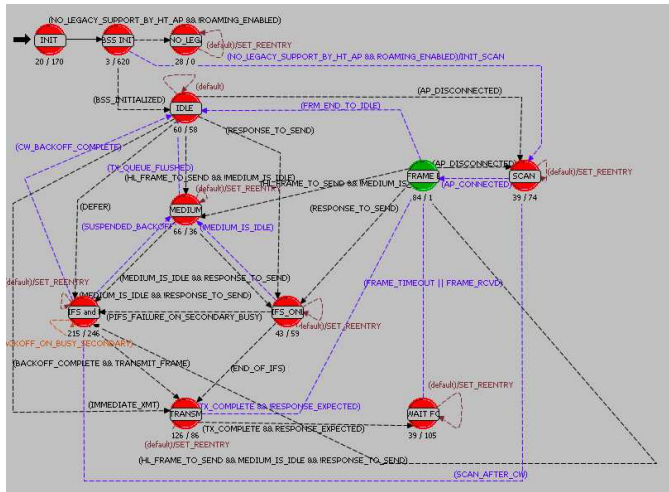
(NO_LEGACY_SUPPORT_BY_HT_AP && !ROAMING_ENABLED)

INIT
20 / 170

BSS INIT
3 / 620

NO_LEG
28 / 0

(default)/SET_REENTRY

(NO_LEGACY_SUPPORT_BY_HT_AP && ROAMING_ENABLED)/INIT_SCAN

(default)

(BSS_INITIALIZED)

IDLE
60 / 58

(AP_DISCONNECTED)

(FRM_END_TO_IDLE)

(CW_BACKOFF_COMPLETE)

(RESPONSE_TO_SEND)

(TX_QUEUE_FLUSHED)

(HL_FRAME_TO_SEND && !MEDIUM_IS_IDLE)

(default)/SET_REENTRY

(AP_DISCONNECTED)

FRAME_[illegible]
84 / 1

HL_FRAME_TO_SEND && MEDIUM_IS_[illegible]

(AP_CONNECTED)

SCAN
39 / 74

(default)/SET_REENTRY

(DEFER)

MEDIUM
66 / 36

(RESPONSE_TO_SEND)

(SUSPENDED_BACKOFF)

(MEDIUM_IS_IDLE)

(MEDIUM_IS_IDLE && RESPONSE_TO_SEND)

(default)/SET_REENTRY

(MEDIUM_IS_IDLE && !RESPONSE_TO_SEND)

IFS and
215 / 246

(PIFS_FAILURE_ON_SECONDARY_BUSY)

IFS_ON
43 / 59

(default)/SET_REENTRY

(FRAME_TIMEOUT || FRAME_RCVD)

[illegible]KOFF_ON_BUSY_SECONDARY)

(BACKOFF_COMPLETE && TRANSMIT_FRAME)

(END_OF_IFS)

(default)/SET_REENTRY

(IMMEDIATE_XMT)

TRANSM
126 / 86

(TX_COMPLETE && !RESPONSE_EXPECTED)

WAIT FC
39 / 105

(TX_COMPLETE && RESPONSE_EXPECTED)

(default)/SET_REENTRY

(HL_FRAME_TO_SEND && MEDIUM_IS_IDLE && !RESPONSE_TO_SEND)

(SCAN_AFTER_CW)